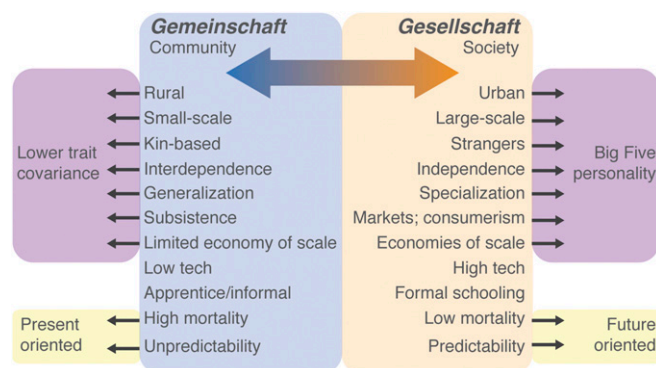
Gemeinschaft
Community

Gesellschaft
Society

Lower trait covariance

Rural
Small-scale
Kin-based
Interdependence
Generalization
Subsistence
Limited economy of scale
Low tech
Apprentice/informal
High mortality
Unpredictability

Urban
Large-scale
Strangers
Independence
Specialization
Markets; consumerism
Economies of scale
High tech
Formal schooling
Low mortality
Predictability

Big Five personality

Present oriented

Future oriented